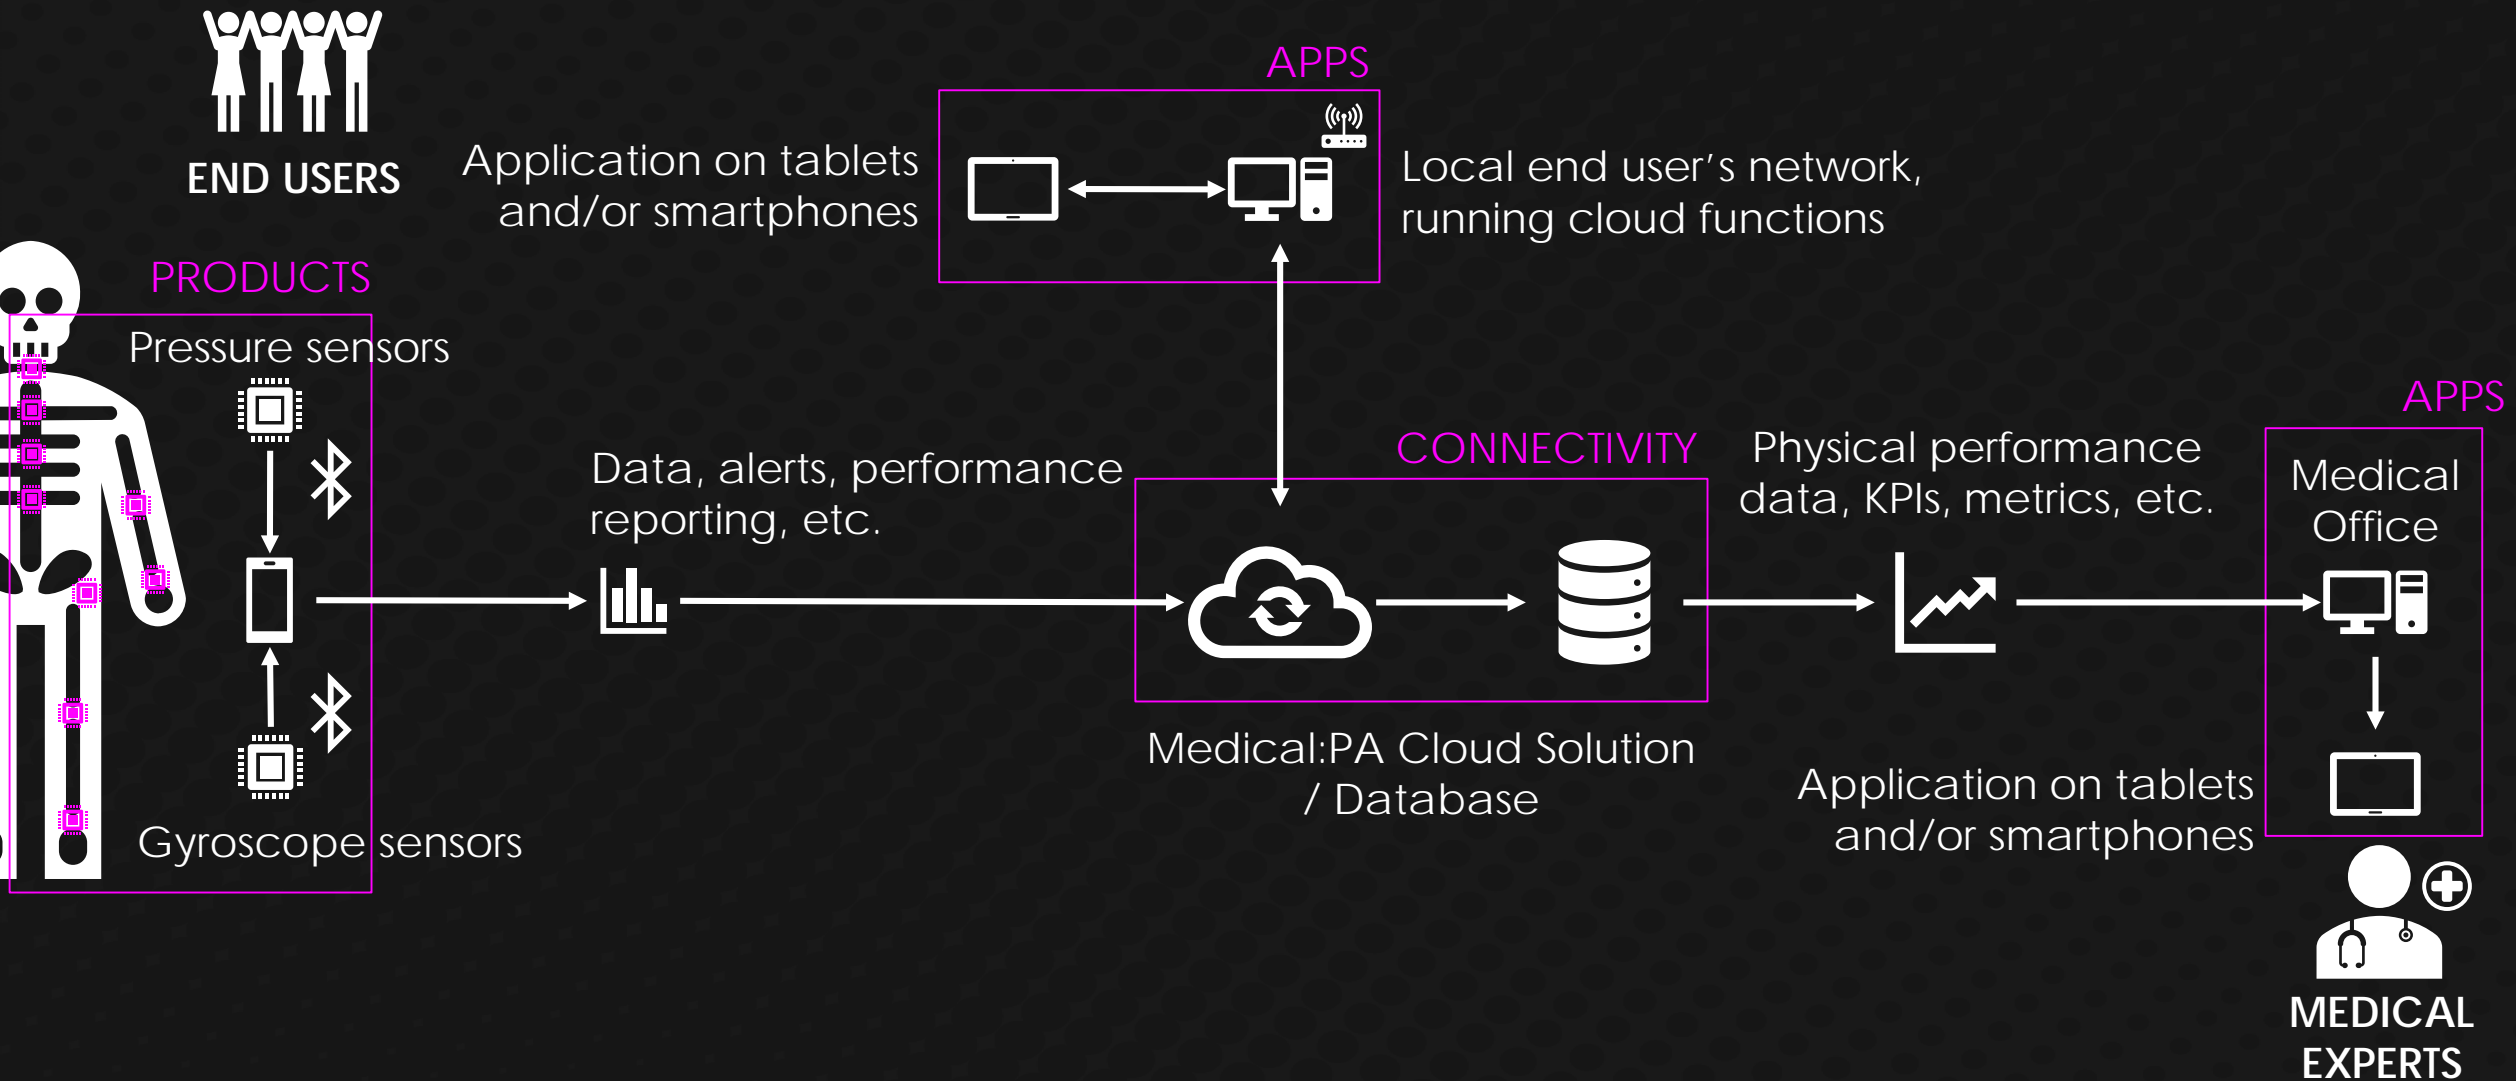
END USERS

APPS

Application on tablets and/or smartphones

Local end user's network, running cloud functions

PRODUCTS

Pressure sensors

Gyroscope sensors

Data, alerts, performance reporting, etc.

CONNECTIVITY

Medical:PA Cloud Solution / Database

Physical performance data, KPIs, metrics, etc.

APPS

Medical Office

Application on tablets and/or smartphones

MEDICAL EXPERTS